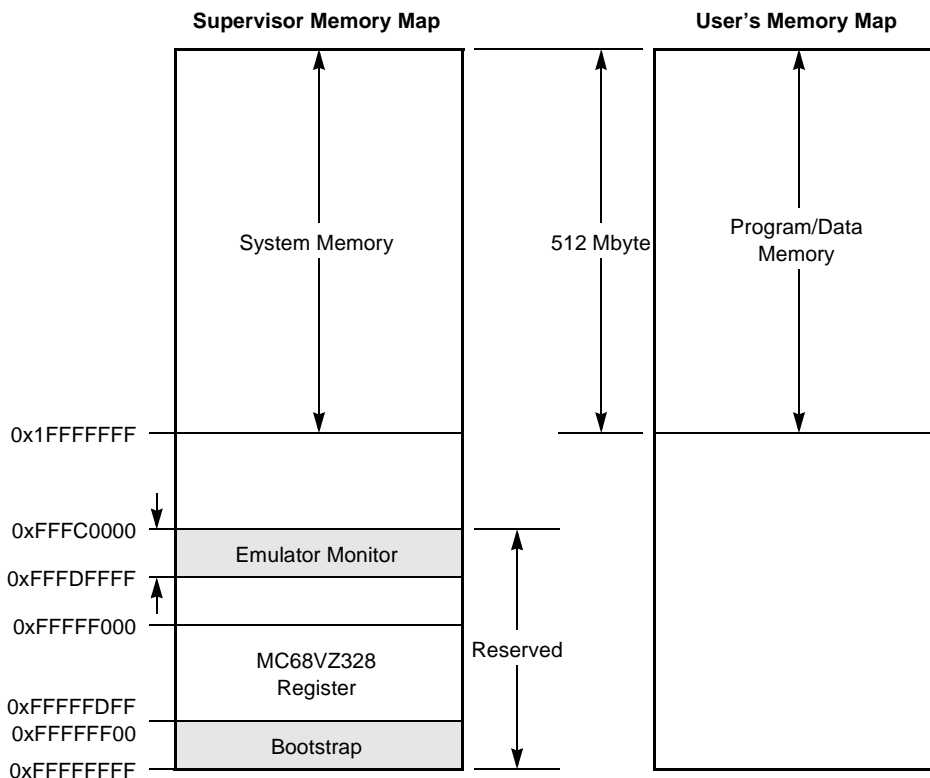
Supervisor Memory Map

User's Memory Map

System Memory

512 Mbyte

Program/Data Memory

0x1FFFFFFF

0xFFFC0000

Emulator Monitor

0xFFFDFFFF

0xFFFFF000

MC68VZ328 Register

Reserved

0xFFFFFDFF

0xFFFFFF00

Bootstrap

0xFFFFFFFF